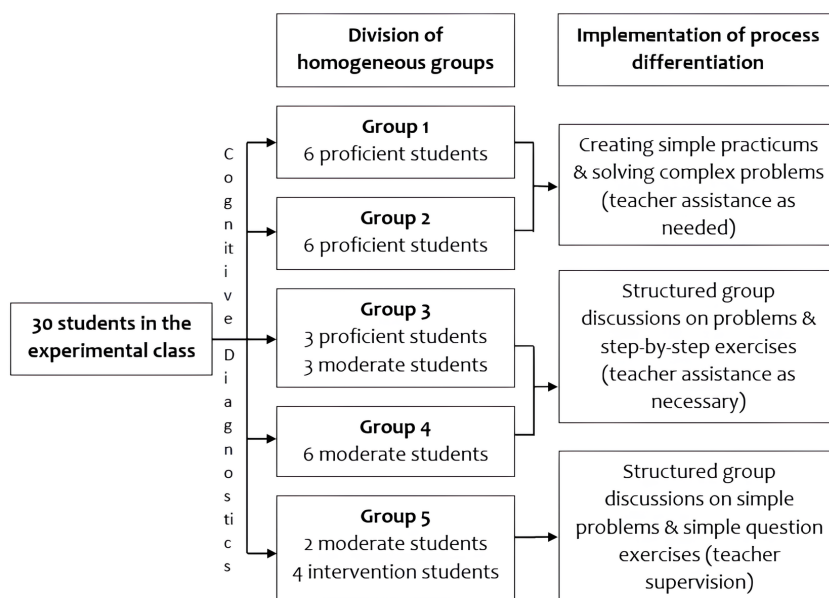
Division of homogeneous groups

Implementation of process differentiation

30 students in the experimental class

Cognitive Diagnostics

Group 1
6 proficient students

Group 2
6 proficient students

Creating simple practicums & solving complex problems (teacher assistance as needed)

Group 3
3 proficient students
3 moderate students

Group 4
6 moderate students

Structured group discussions on problems & step-by-step exercises (teacher assistance as necessary)

Group 5
2 moderate students
4 intervention students

Structured group discussions on simple problems & simple question exercises (teacher supervision)